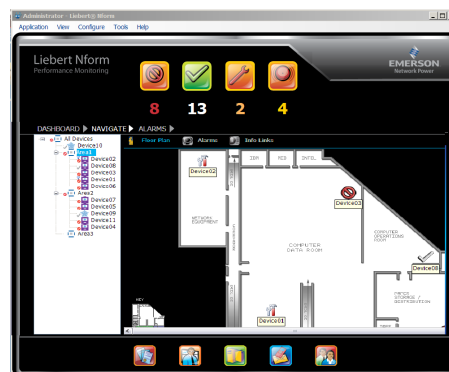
Administrator : Liebert® Nform

Application View Configure Tools Help

Liebert Nform
Performance Monitoring

EMERSON
Network Power

8 13 2 4

DASHBOARD ▶ NAVIGATE ▶ ALARMS ▶

Floor Plan Alarms Info Links

All Devices
Device10
Area1
Device02
Device08
Device03
Device01
Device06
Area2
Device07
Device05
Device09
Device11
Device04
Area3

Device02
IBM
HCS
INTEL
Device03
NETWORK EQUIPMENT
COMPUTER DATA ROOM
COMPUTER OPERATIONS ROOM
Device08
PAPER STORAGE / DESTRUCTION
KEY
Device01